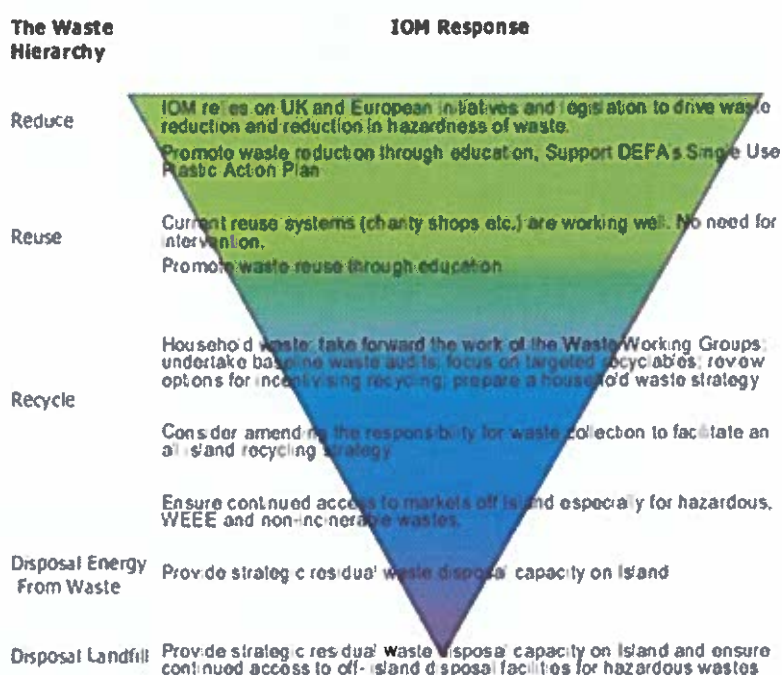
The Waste Hierarchy

IOM Response

Reduce

IOM relies on UK and European initiatives and legislation to drive waste reduction and reduction in hazardness of waste.

Promote waste reduction through education. Support DEFA's Single Use Plastic Action Plan

Reuse

Current reuse systems (charity shops etc.) are working well. No need for intervention.

Promote waste reuse through education

Recycle

Household waste: take forward the work of the Waste Working Groups; undertake baseline waste audits; focus on targeted recyclables; review options for incentivising recycling; prepare a household waste strategy

Consider amending the responsibility for waste collection to facilitate an all island recycling strategy

Ensure continued access to markets off Island especially for hazardous, WEEE and non-incinerable wastes.

Disposal Energy From Waste

Provide strategic residual waste disposal capacity on Island

Disposal Landfill

Provide strategic residual waste disposal capacity on Island and ensure continued access to off-island disposal facilities for hazardous wastes